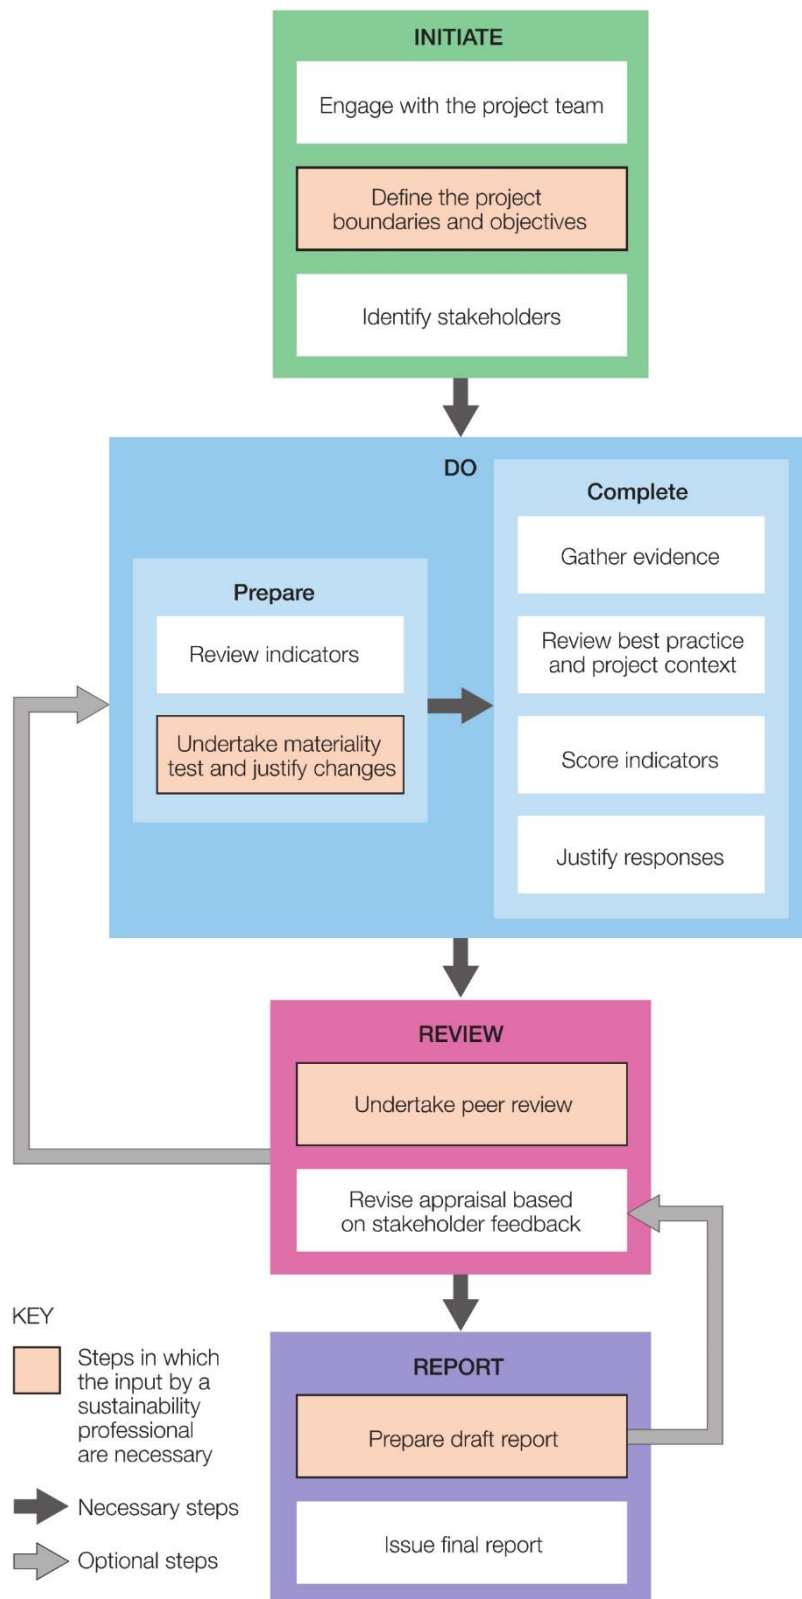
INITIATE

Engage with the project team

Define the project boundaries and objectives

Identify stakeholders

DO

Prepare

Review indicators

Undertake materiality test and justify changes

Complete

Gather evidence

Review best practice and project context

Score indicators

Justify responses

REVIEW

Undertake peer review

Revise appraisal based on stakeholder feedback

REPORT

Prepare draft report

Issue final report

KEY

Steps in which the input by a sustainability professional are necessary

Necessary steps

Optional steps